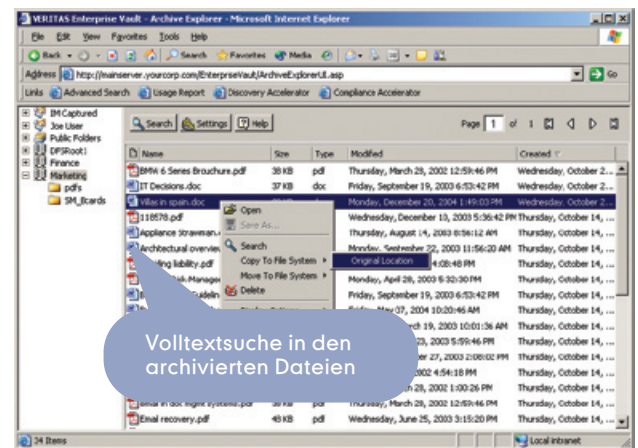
VERITAS Enterprise Vault - Archive Explorer - Microsoft Internet Explorer

File Edit View Favorites Tools Help

Back Search Favorites Media

Address http://mainserver.yourcorp.com/EnterpriseVault/ArchiveExplorerUI.asp Go

Links Advanced Search Usage Report Discovery Accelerator Compliance Accelerator

IM Captured
Joe User
Public Folders
DFSRoot1
Finance
Marketing
pdfs
SM_Bcards

Search Settings Help

Page 1 of 1

| Name | Size | Type | Modified | Created |
|---|---|---|---|---|
| BMW 6 Series Brouchure.pdf | 38 KB | pdf | Thursday, March 28, 2002 12:59:46 PM | Wednesday, October 2... |
| IT Decisions.doc | 37 KB | doc | Friday, September 19, 2003 6:53:42 PM | Wednesday, October 2... |
| Villas in spain.doc | | | Monday, December 20, 2004 1:49:03 PM | Wednesday, October 2... |
| 118578.pdf | | | Wednesday, December 10, 2003 5:36:42 PM | Thursday, October 14, ... |
| Appliance Strawman... | | | Thursday, August 14, 2003 8:56:12 AM | Thursday, October 14, ... |
| Architectural overview... | | | Monday, September 22, 2003 11:56:20 AM | Thursday, October 14, ... |
| ...ding liability.pdf | | | ...4:08:48 PM | Thursday, October 14, ... |
| ...isk Manage... | | | Monday, April 28, 2003 5:32:30 PM | Thursday, October 14, ... |
| ...uidelin... | | | Friday, September 19, 2003 6:53:42 PM | Thursday, October 14, ... |
| | | | ...May 07, 2004 10:20:46 AM | Thursday, October 14, ... |
| | | | ...rch 19, 2003 10:01:36 AM | Thursday, October 14, ... |
| | | | ...3, 2003 5:59:46 PM | Thursday, October 14, ... |
| | | | ...er 27, 2003 2:08:02 PM | Thursday, October 14, ... |
| | | | ...002 4:54:18 PM | Thursday, October 14, ... |
| | | | ...28, 2002 1:00:26 PM | Thursday, October 14, ... |
| | | pdf | Thursday, March 28, 2002 12:59:46 PM | Thursday, October 14, ... |
| Email recovery.pdf | 43 KB | pdf | Wednesday, June 25, 2003 3:15:20 PM | Thursday, October 14, ... |

Open
Save As...
Search
Copy To File System
Move To File System
Delete
Original Location

Volltextsuche in den archivierten Dateien

24 Items

Local intranet